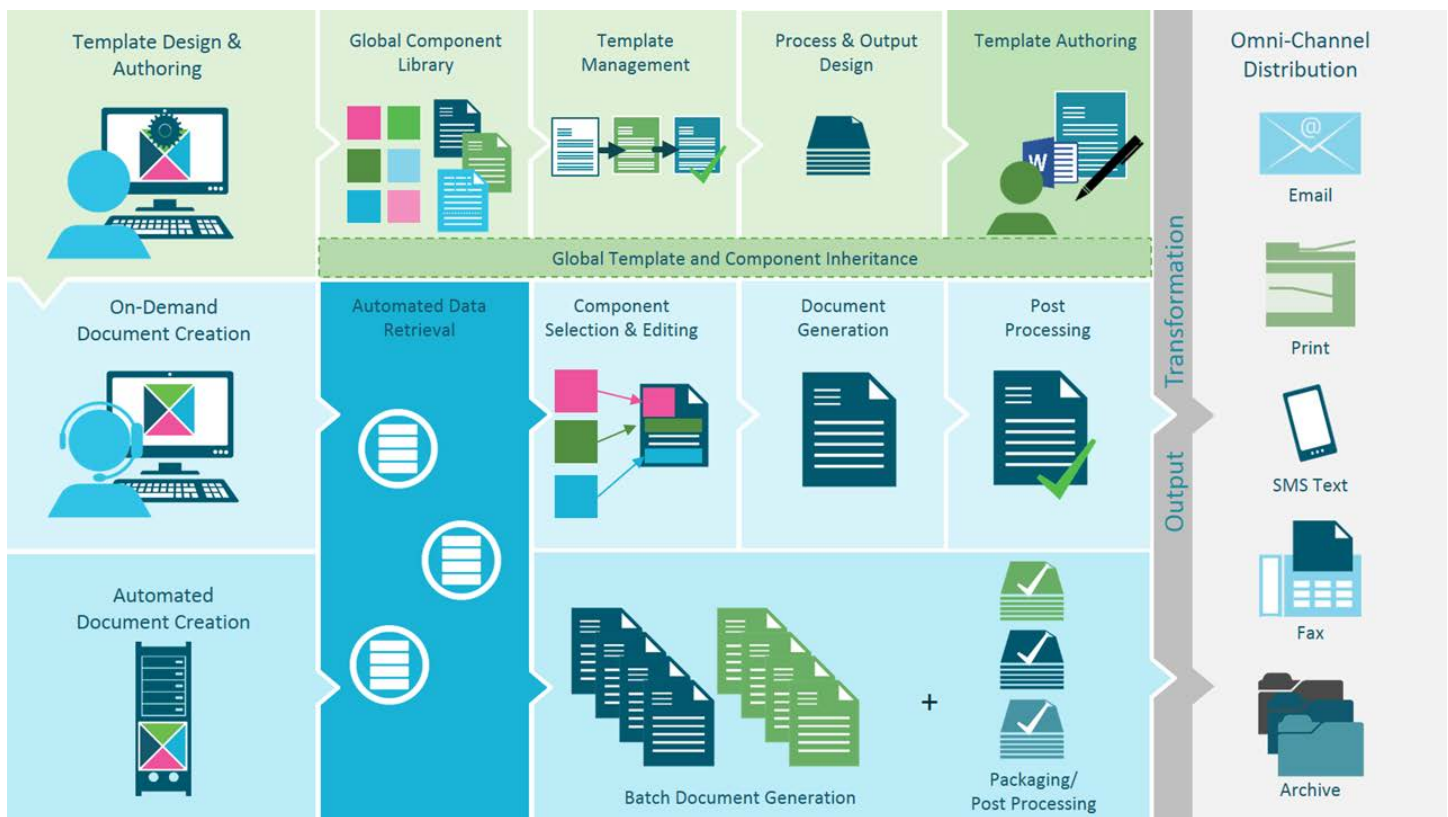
Template Design & Authoring

Global Component Library

Template Management

Process & Output Design

Template Authoring

Global Template and Component Inheritance

On-Demand Document Creation

Automated Data Retrieval

Component Selection & Editing

Document Generation

Post Processing

Automated Document Creation

Batch Document Generation

+

Packaging/ Post Processing

Transformation

Output

Omni-Channel Distribution

Email

Print

SMS Text

Fax

Archive